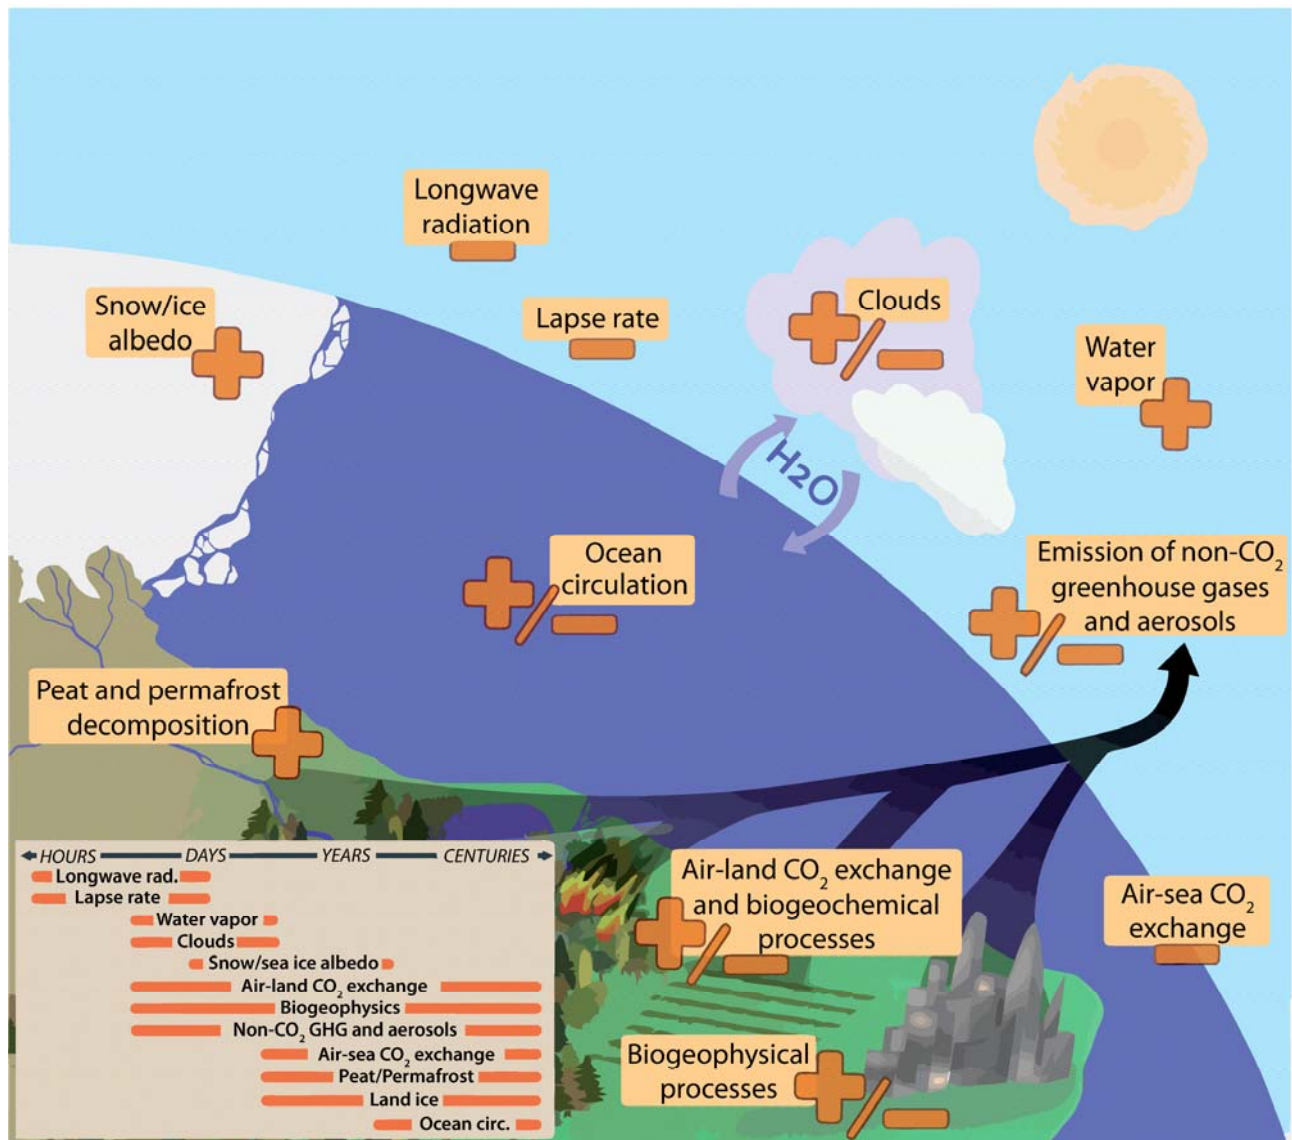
Longwave radiation

Snow/ice albedo

Lapse rate

Clouds

Water vapor

$H_2O$

Ocean circulation

Emission of non-$CO_2$ greenhouse gases and aerosols

Peat and permafrost decomposition

HOURS DAYS YEARS CENTURIES

Longwave rad.

Lapse rate

Water vapor

Clouds

Snow/sea ice albedo

Air-land $CO_2$ exchange

Biogeophysics

Non-$CO_2$ GHG and aerosols

Air-sea $CO_2$ exchange

Peat/Permafrost

Land ice

Ocean circ.

Air-land $CO_2$ exchange and biogeochemical processes

Air-sea $CO_2$ exchange

Biogeophysical processes